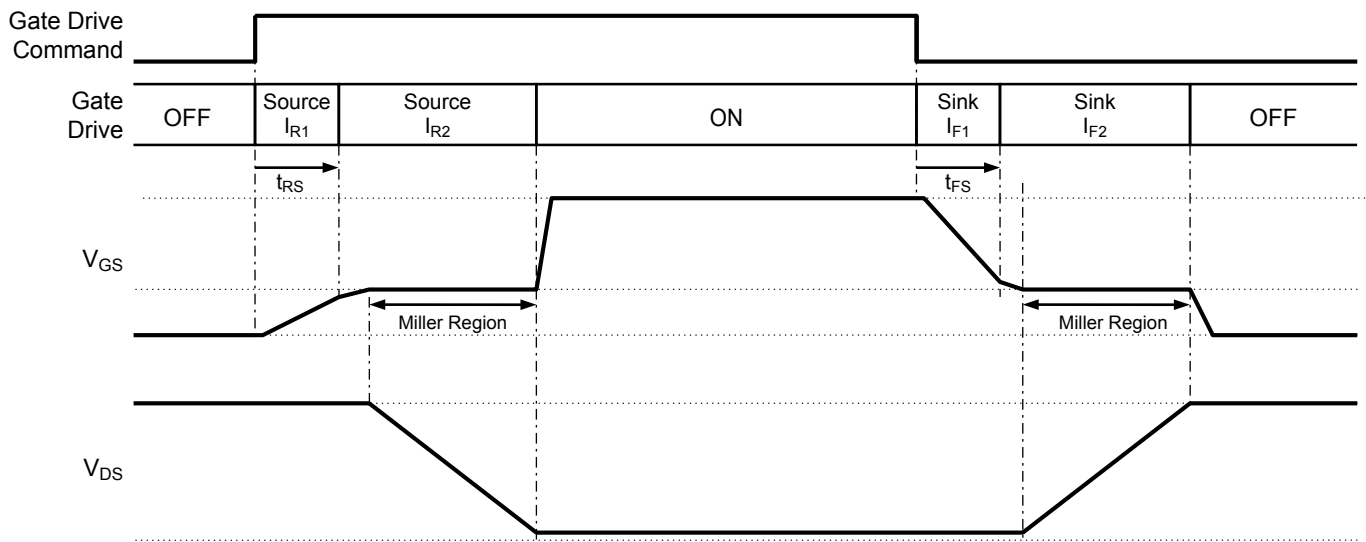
Gate Drive Command

| Gate Drive | OFF | Source $I_{R1}$ | Source $I_{R2}$ | ON | Sink $I_{F1}$ | Sink $I_{F2}$ | OFF |
|---|---|---|---|---|---|---|---|

$t_{RS}$

$t_{FS}$

$V_{GS}$

Miller Region

Miller Region

$V_{DS}$